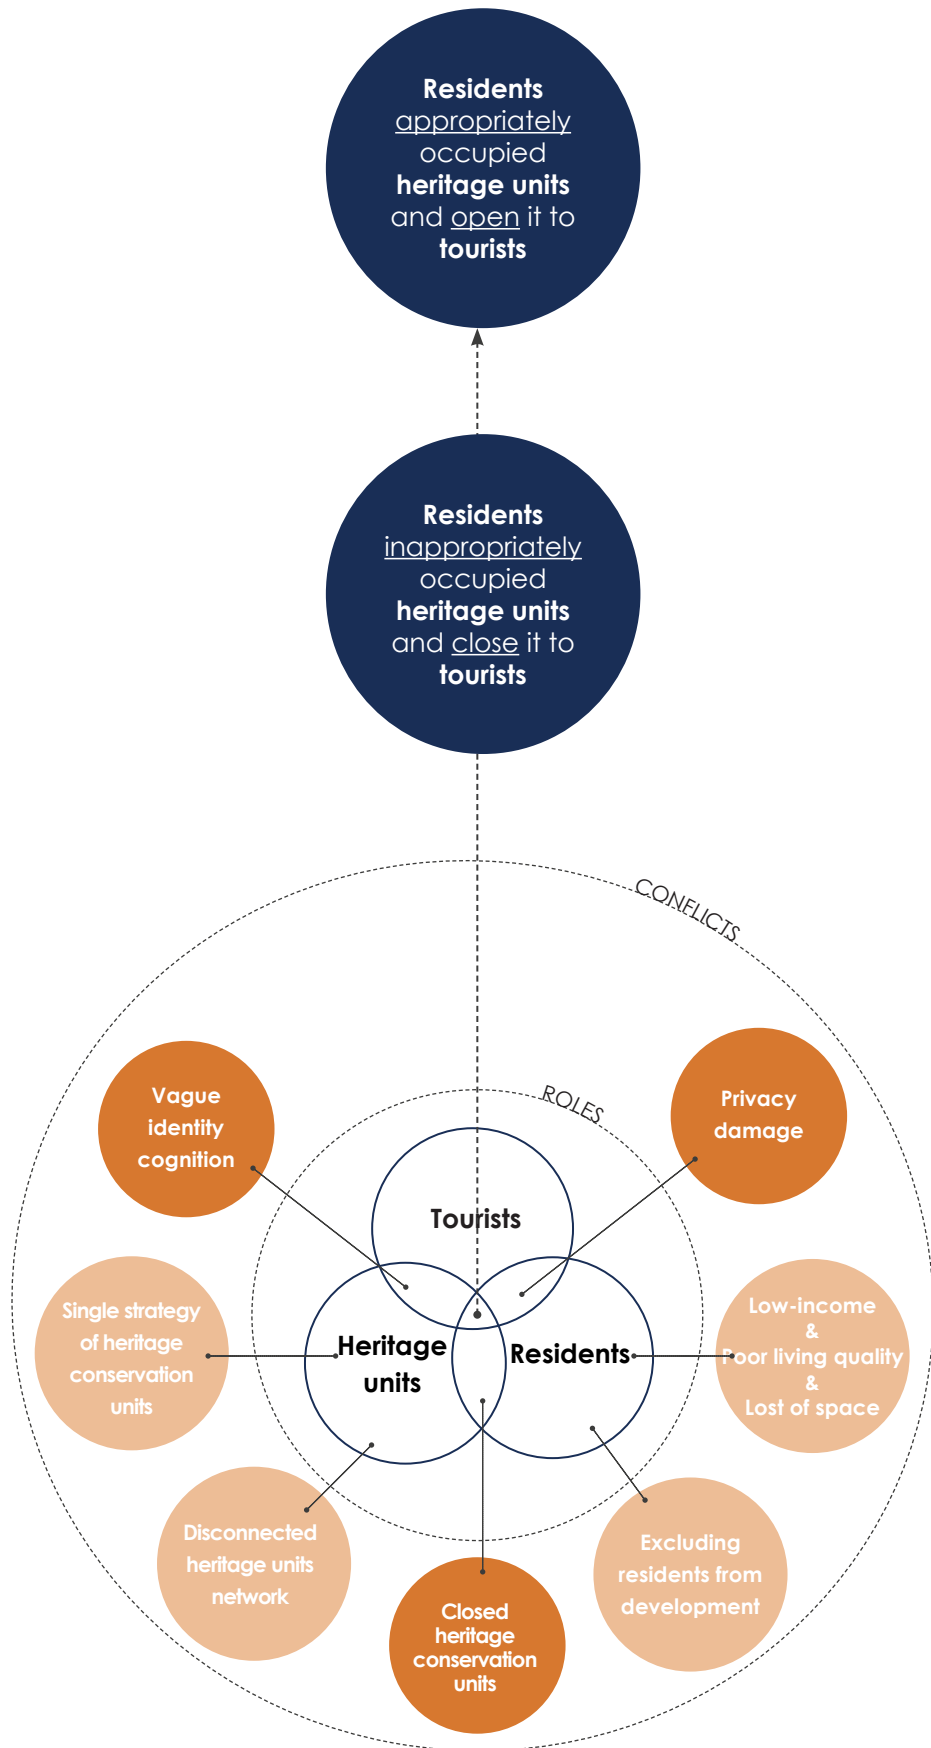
Residents appropriately occupied heritage units and open it to tourists

Residents inappropriately occupied heritage units and close it to tourists

CONFLICTS

ROLES

Vague identity cognition

Privacy damage

Tourists

Heritage units

Residents

Single strategy of heritage conservation units

Low-income & Poor living quality & Lost of space

Disconnected heritage units network

Closed heritage conservation units

Excluding residents from development